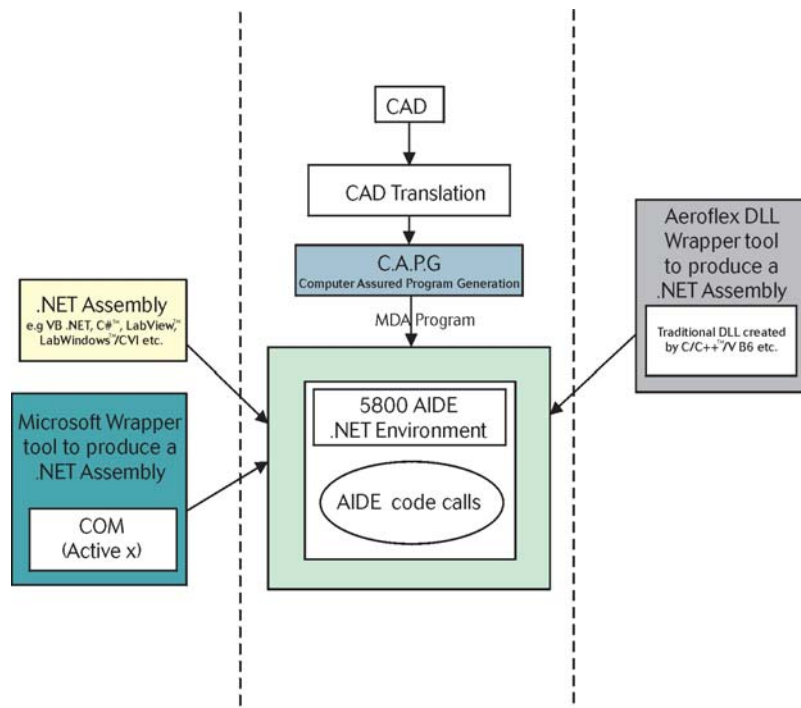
CAD

CAD Translation

C.A.P.G
Computer Assured Program Generation

MDA Program

Aeroflex DLL Wrapper tool to produce a .NET Assembly

Traditional DLL created by C/C++™/V B6 etc.

.NET Assembly
e.g VB .NET, C#™, LabView,™ LabWindows™/CVI etc.

5800 AIDE .NET Environment

AIDE code calls

Microsoft Wrapper tool to produce a .NET Assembly

COM
(Active x)